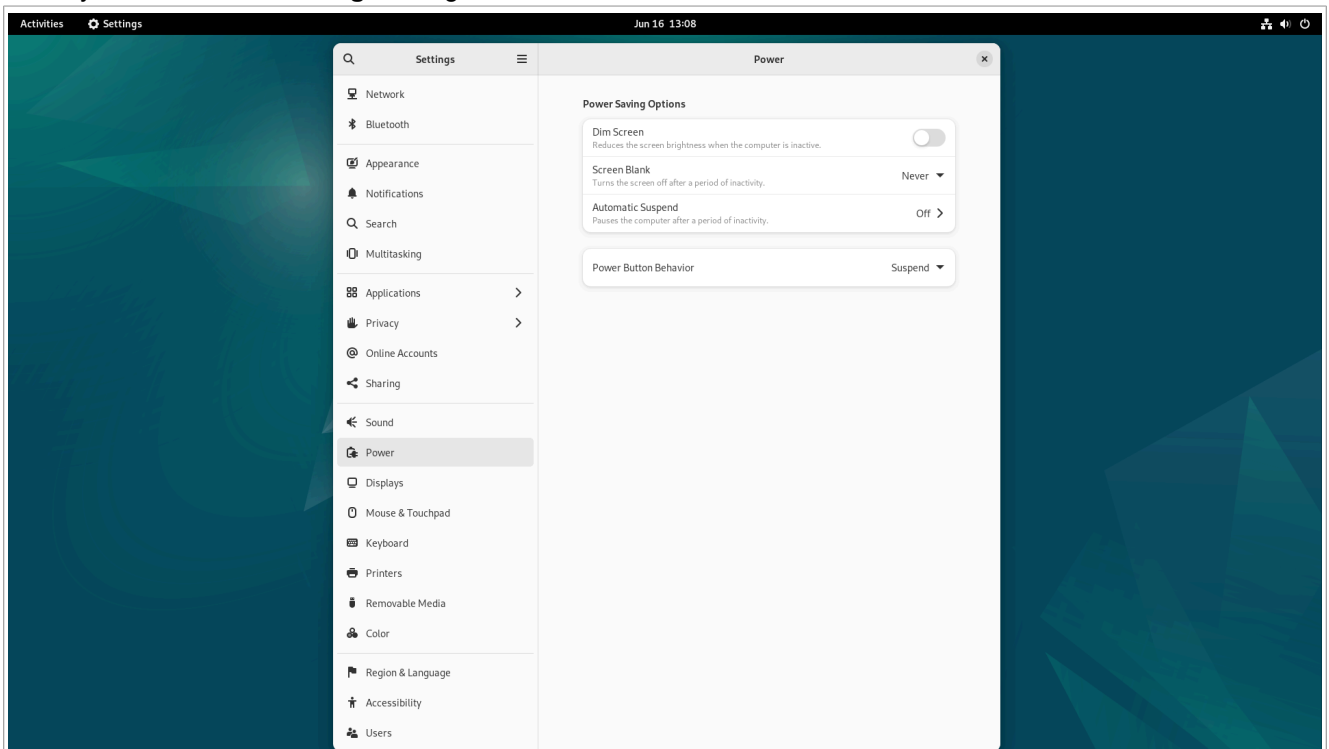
Activities Settings

Jun 16 13:08

Settings

Power

Network

Bluetooth

Appearance

Notifications

Search

Multitasking

Applications

Privacy

Online Accounts

Sharing

Sound

Power

Displays

Mouse & Touchpad

Keyboard

Printers

Removable Media

Color

Region & Language

Accessibility

Users

Power Saving Options

Dim Screen
Reduces the screen brightness when the computer is inactive.

Screen Blank
Turns the screen off after a period of inactivity.
Never

Automatic Suspend
Pauses the computer after a period of inactivity.
Off

Power Button Behavior
Suspend